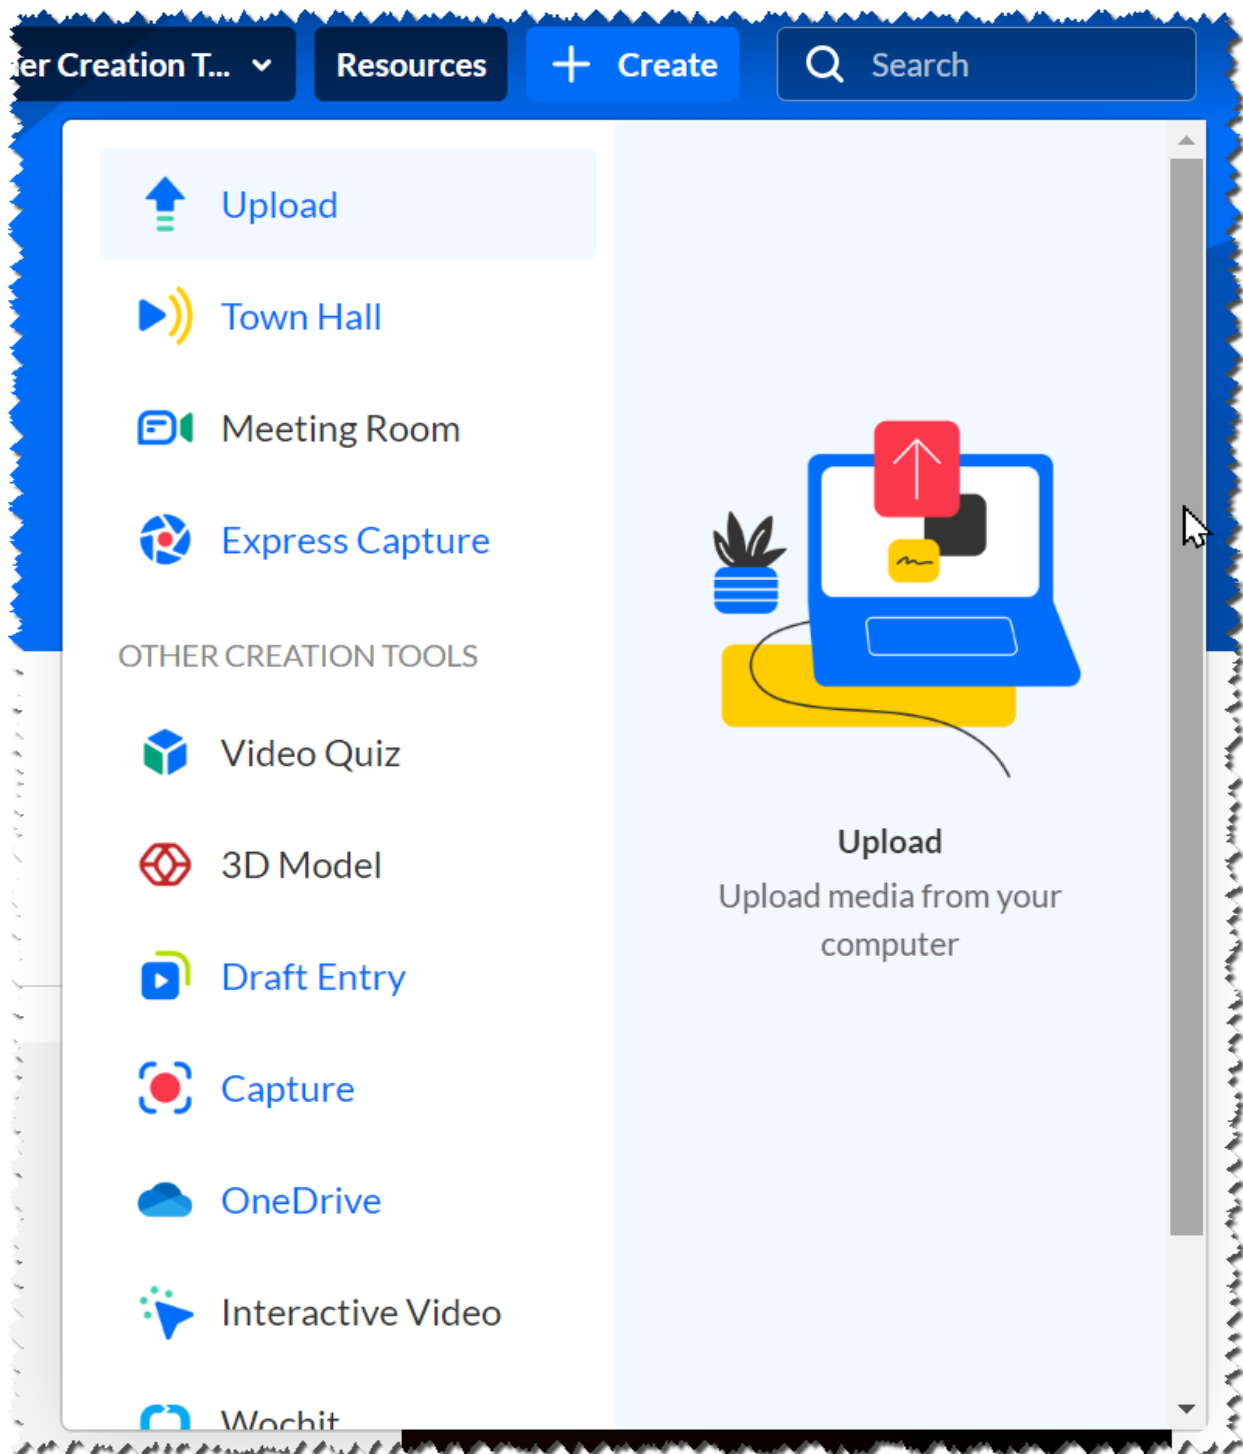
ıer Creation T... Resources + Create Search

Upload

Town Hall

Meeting Room

Express Capture

OTHER CREATION TOOLS

Video Quiz

3D Model

Draft Entry

Capture

OneDrive

Interactive Video

Wochit

Upload

Upload media from your computer